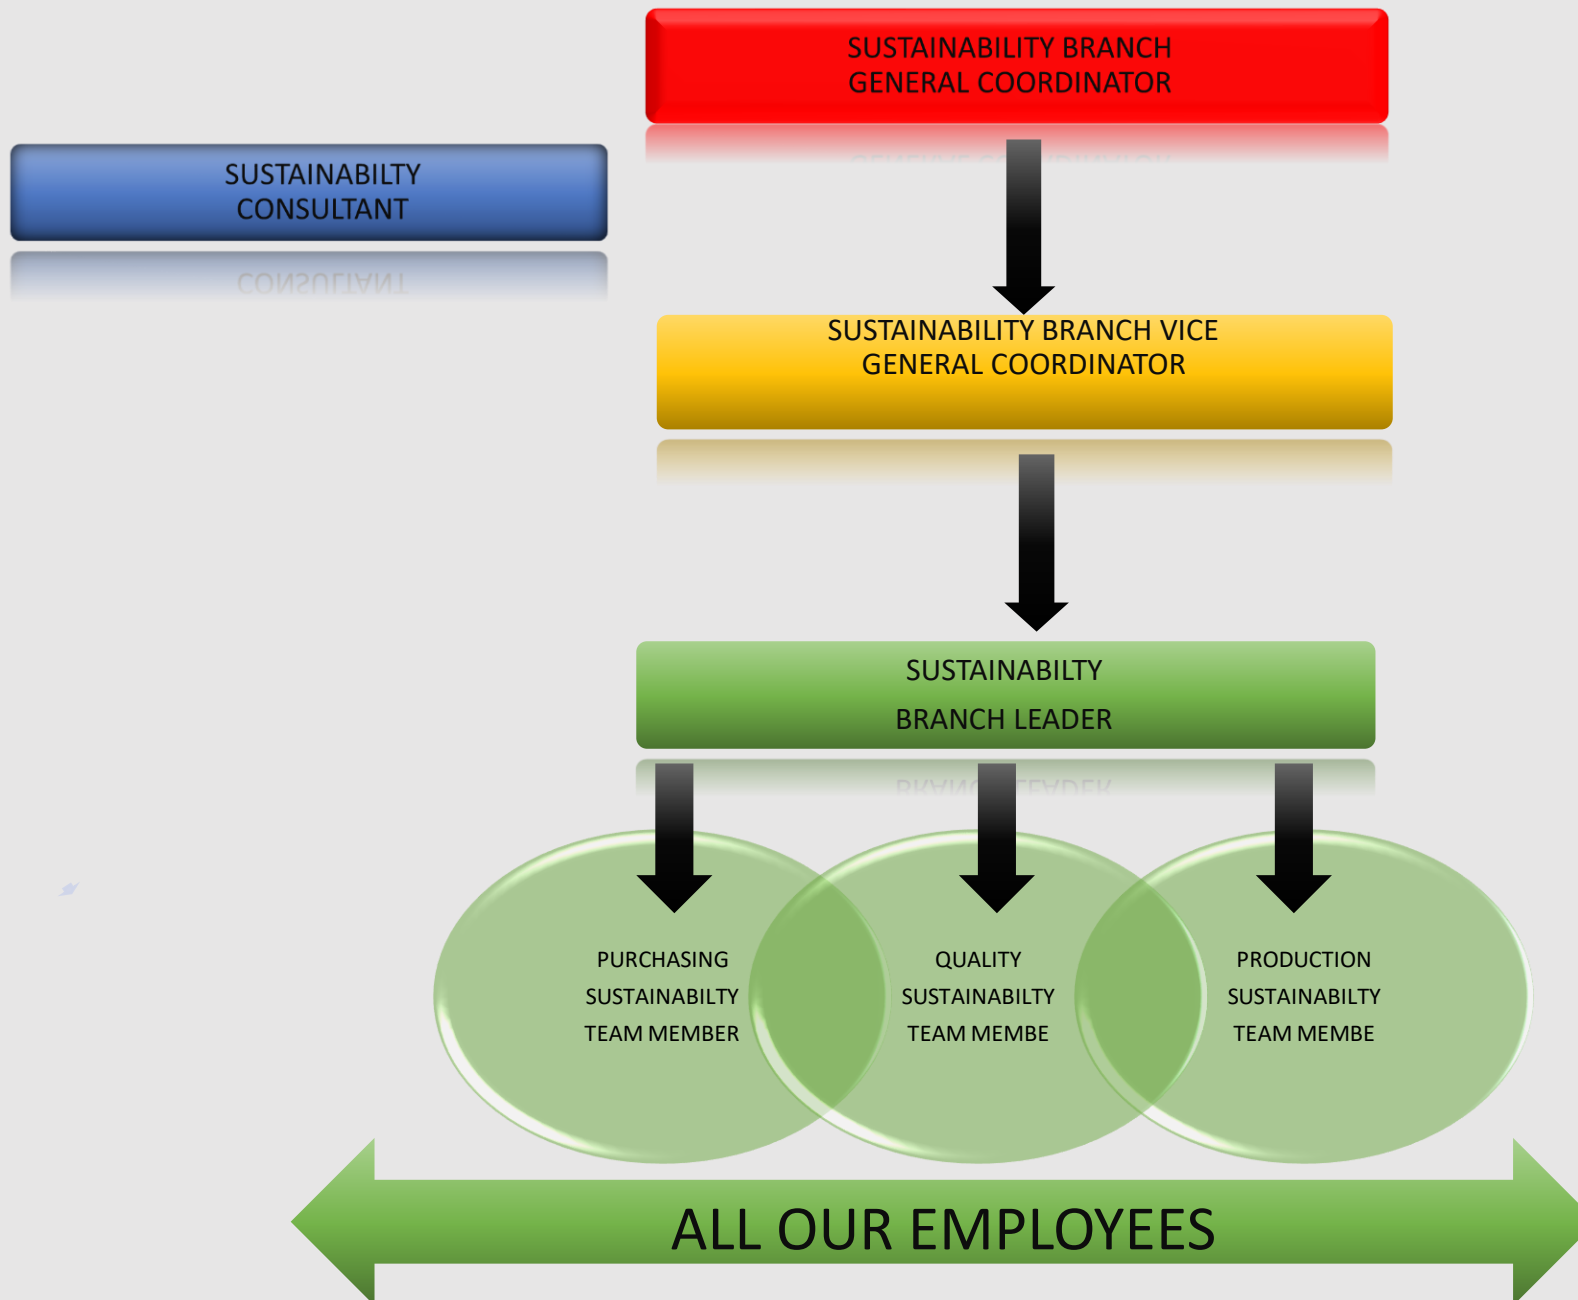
SUSTAINABILITY BRANCH GENERAL COORDINATOR

SUSTAINABILTY CONSULTANT

SUSTAINABILITY BRANCH VICE GENERAL COORDINATOR

SUSTAINABILTY

BRANCH LEADER

PURCHASING SUSTAINABILTY TEAM MEMBER

QUALITY SUSTAINABILTY TEAM MEMBE

PRODUCTION SUSTAINABILTY TEAM MEMBE

ALL OUR EMPLOYEES